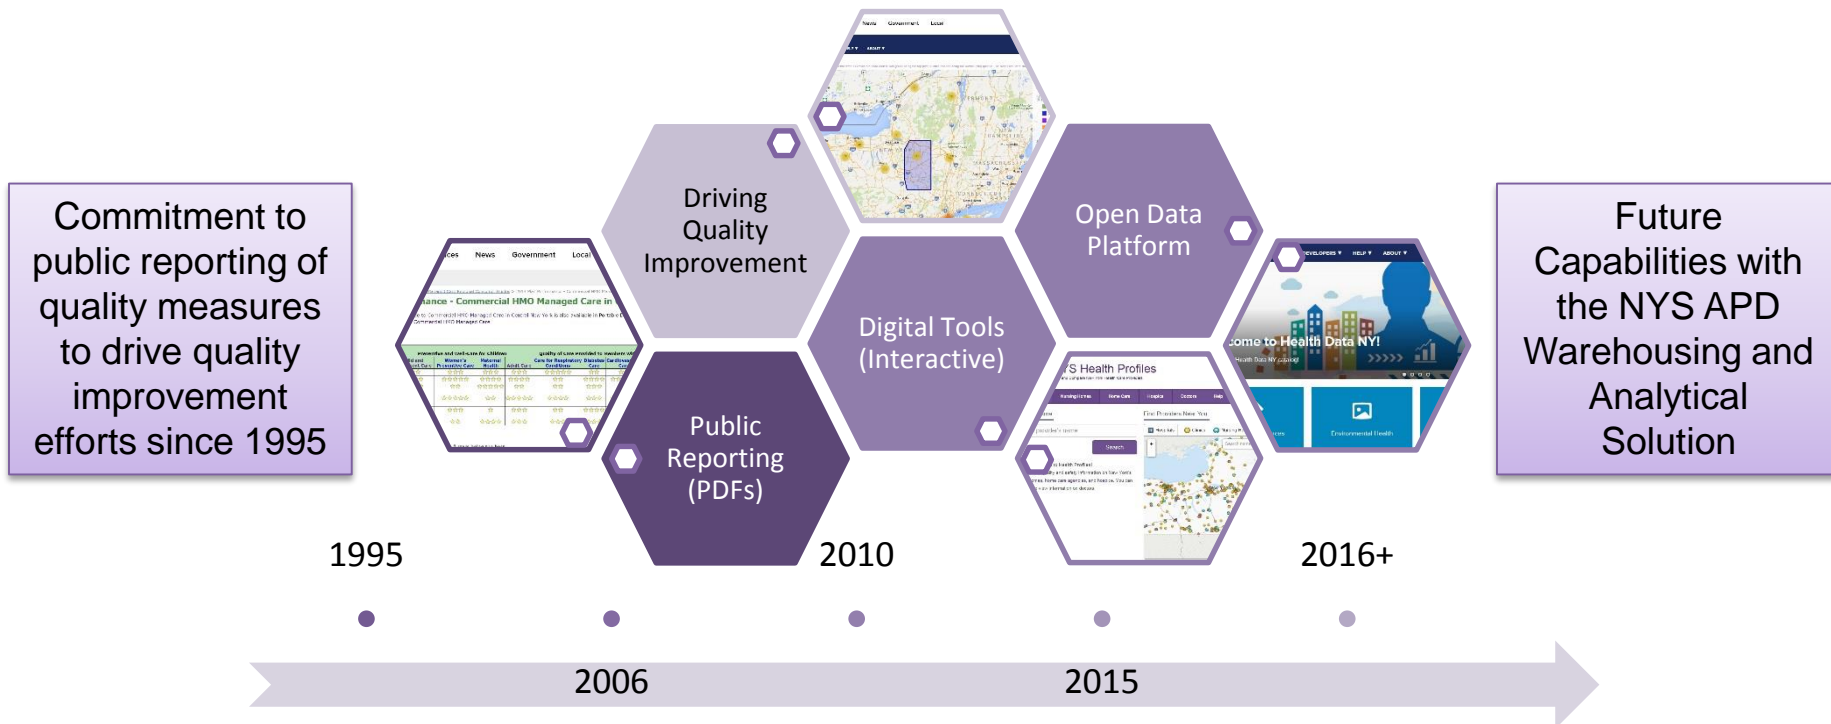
Commitment to public reporting of quality measures to drive quality improvement efforts since 1995

Driving Quality Improvement

Public Reporting (PDFs)

Digital Tools (Interactive)

Open Data Platform

Future Capabilities with the NYS APD Warehousing and Analytical Solution

ces News Government Local

nance - Commercial HMO Managed Care in

News Government Local

ome to Health Data NY!

S Health Profiles

Environmental Health

1995

2006

2010

2015

2016+